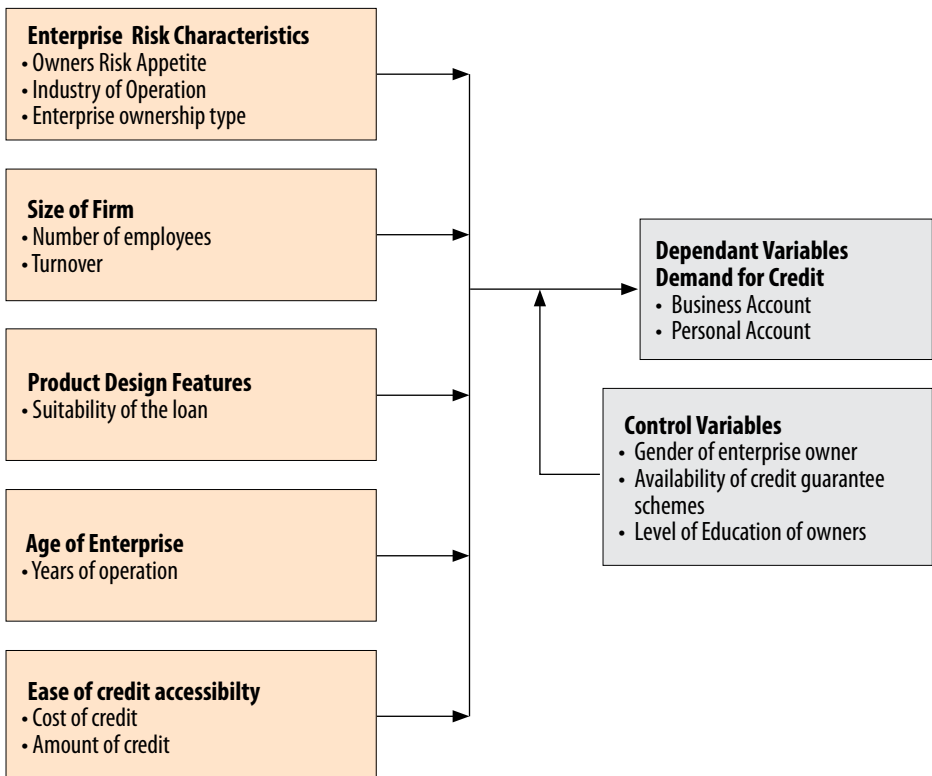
Enterprise Risk Characteristics
• Owners Risk Appetite
• Industry of Operation
• Enterprise ownership type

Size of Firm
• Number of employees
• Turnover

Product Design Features
• Suitability of the loan

Age of Enterprise
• Years of operation

Ease of credit accessibilty
• Cost of credit
• Amount of credit

Dependant Variables
Demand for Credit
• Business Account
• Personal Account

Control Variables
• Gender of enterprise owner
• Availability of credit guarantee schemes
• Level of Education of owners